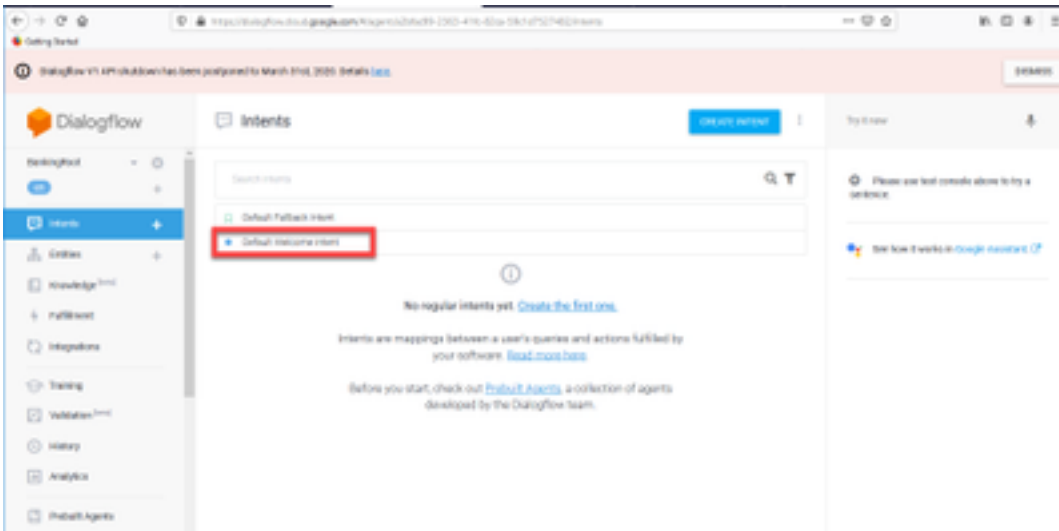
Getting Started

https://dialogflow.cloud.google.com/#/agent/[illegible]/intents

Dialogflow V1 API shutdown has been postponed to March 31st, 2020. Details here.

DISMISS

Dialogflow

BankingBot

Intents

Entities

Knowledge [beta]

Fulfillment

Integrations

Training

Validation [beta]

History

Analytics

Prebuilt Agents

Intents

CREATE INTENT

Search intents

Default Fallback Intent

Default Welcome Intent

No regular intents yet. Create the first one.

Intents are mappings between a user's queries and actions fulfilled by your software. Read more here

Before you start, check out Prebuilt Agents, a collection of agents developed by the Dialogflow team.

Try it now

Please use test console above to try a sentence.

See how it works in Google Assistant.